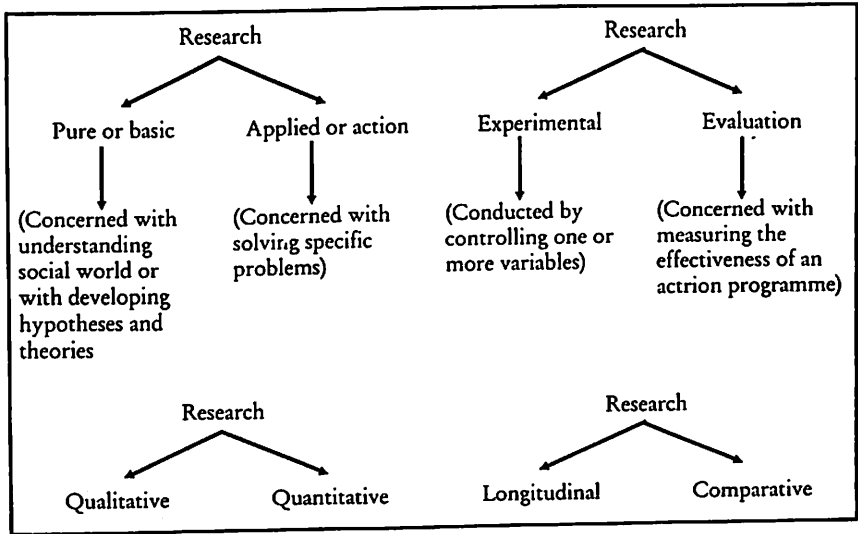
Research

Pure or basic

(Concerned with understanding social world or with developing hypotheses and theories

Applied or action

(Concerned with solving specific problems)

Research

Experimental

(Conducted by controlling one or more variables)

Evaluation

(Concerned with measuring the effectiveness of an actrion programme)

Research

Qualitative

Quantitative

Research

Longitudinal

Comparative